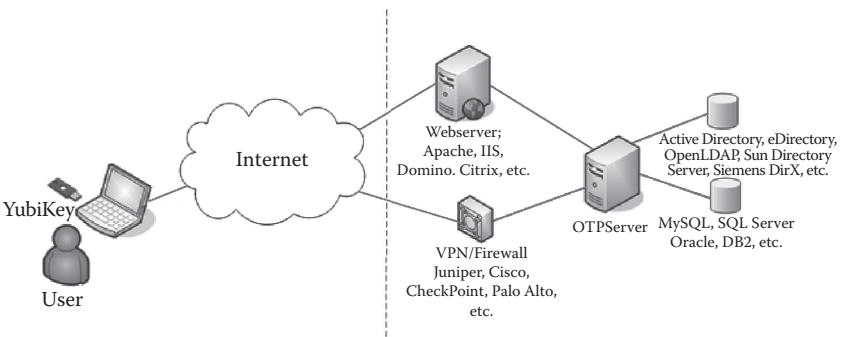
Internet

YubiKey

User

Webserver; Apache, IIS, Domino. Citrix, etc.

VPN/Firewall Juniper, Cisco, CheckPoint, Palo Alto, etc.

OTPServer

Active Directory, eDirectory, OpenLDAP, Sun Directory Server, Siemens DirX, etc.

MySQL, SQL Server Oracle, DB2, etc.